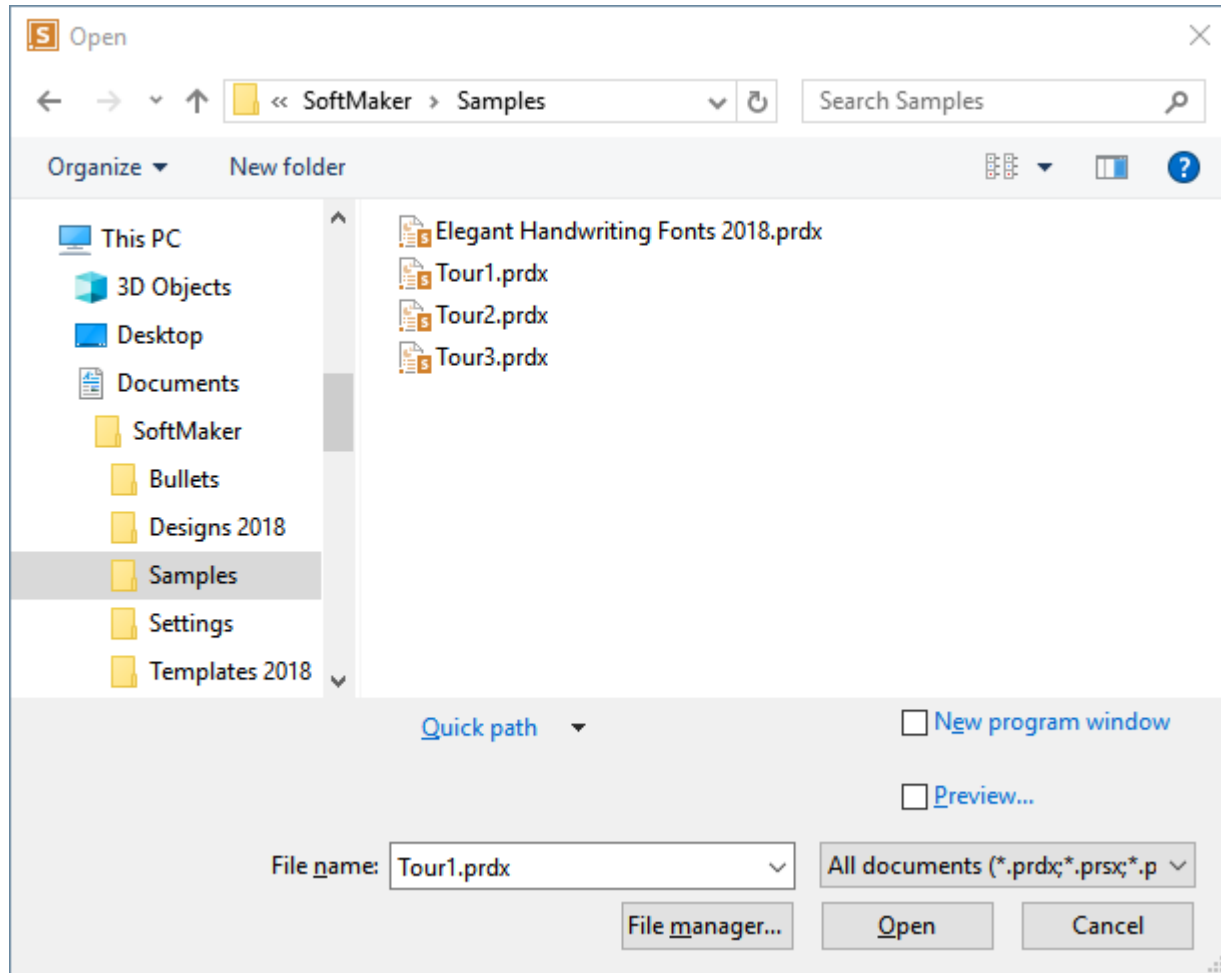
S Open

« SoftMaker › Samples

Search Samples

Organize ▾ New folder

This PC
3D Objects
Desktop
Documents
SoftMaker
Bullets
Designs 2018
Samples
Settings
Templates 2018

Elegant Handwriting Fonts 2018.prdx
Tour1.prdx
Tour2.prdx
Tour3.prdx

Quick path

New program window

Preview...

File name: Tour1.prdx

All documents (*.prdx;*.prsx;*.p

File manager...

Open

Cancel